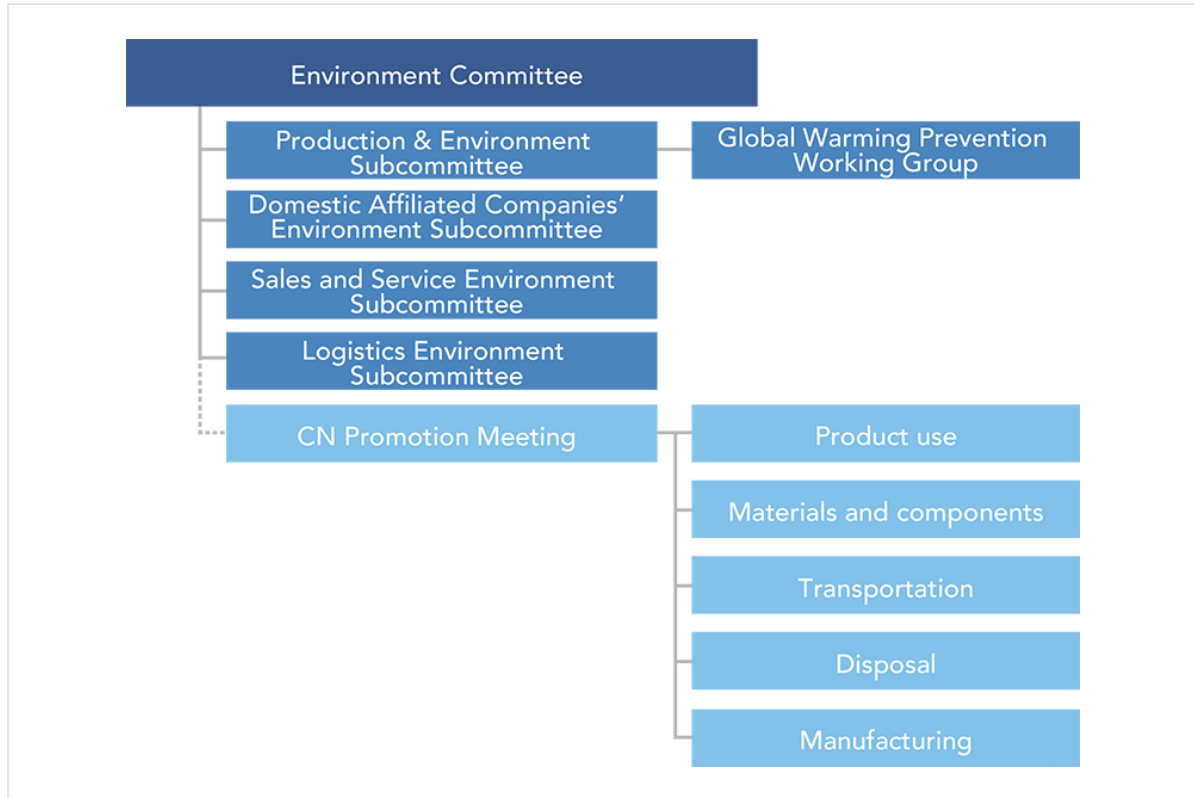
Environment Committee

Production & Environment Subcommittee

Global Warming Prevention Working Group

Domestic Affiliated Companies' Environment Subcommittee

Sales and Service Environment Subcommittee

Logistics Environment Subcommittee

CN Promotion Meeting

Product use

Materials and components

Transportation

Disposal

Manufacturing